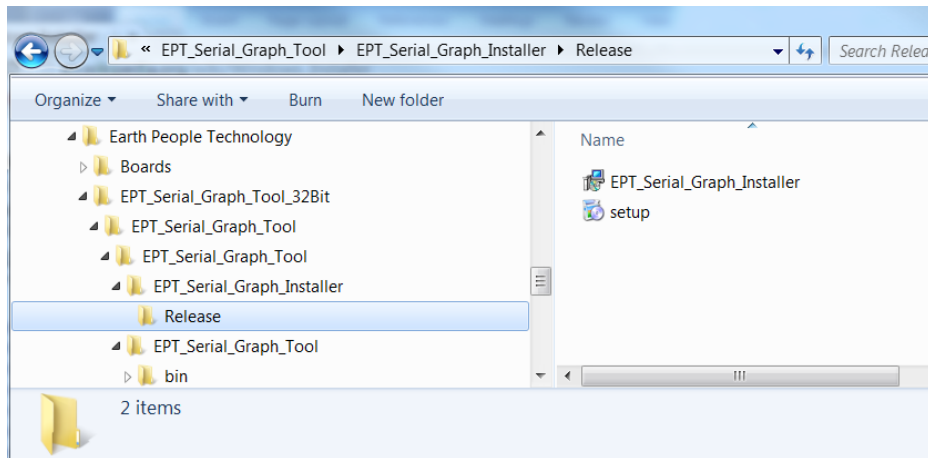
« EPT_Serial_Graph_Tool ▸ EPT_Serial_Graph_Installer ▸ Release

Search Relea

Organize ▾ Share with ▾ Burn New folder

Earth People Technology
Boards
EPT_Serial_Graph_Tool_32Bit
EPT_Serial_Graph_Tool
EPT_Serial_Graph_Tool
EPT_Serial_Graph_Installer
Release
EPT_Serial_Graph_Tool
bin

Name

EPT_Serial_Graph_Installer
setup

III

2 items